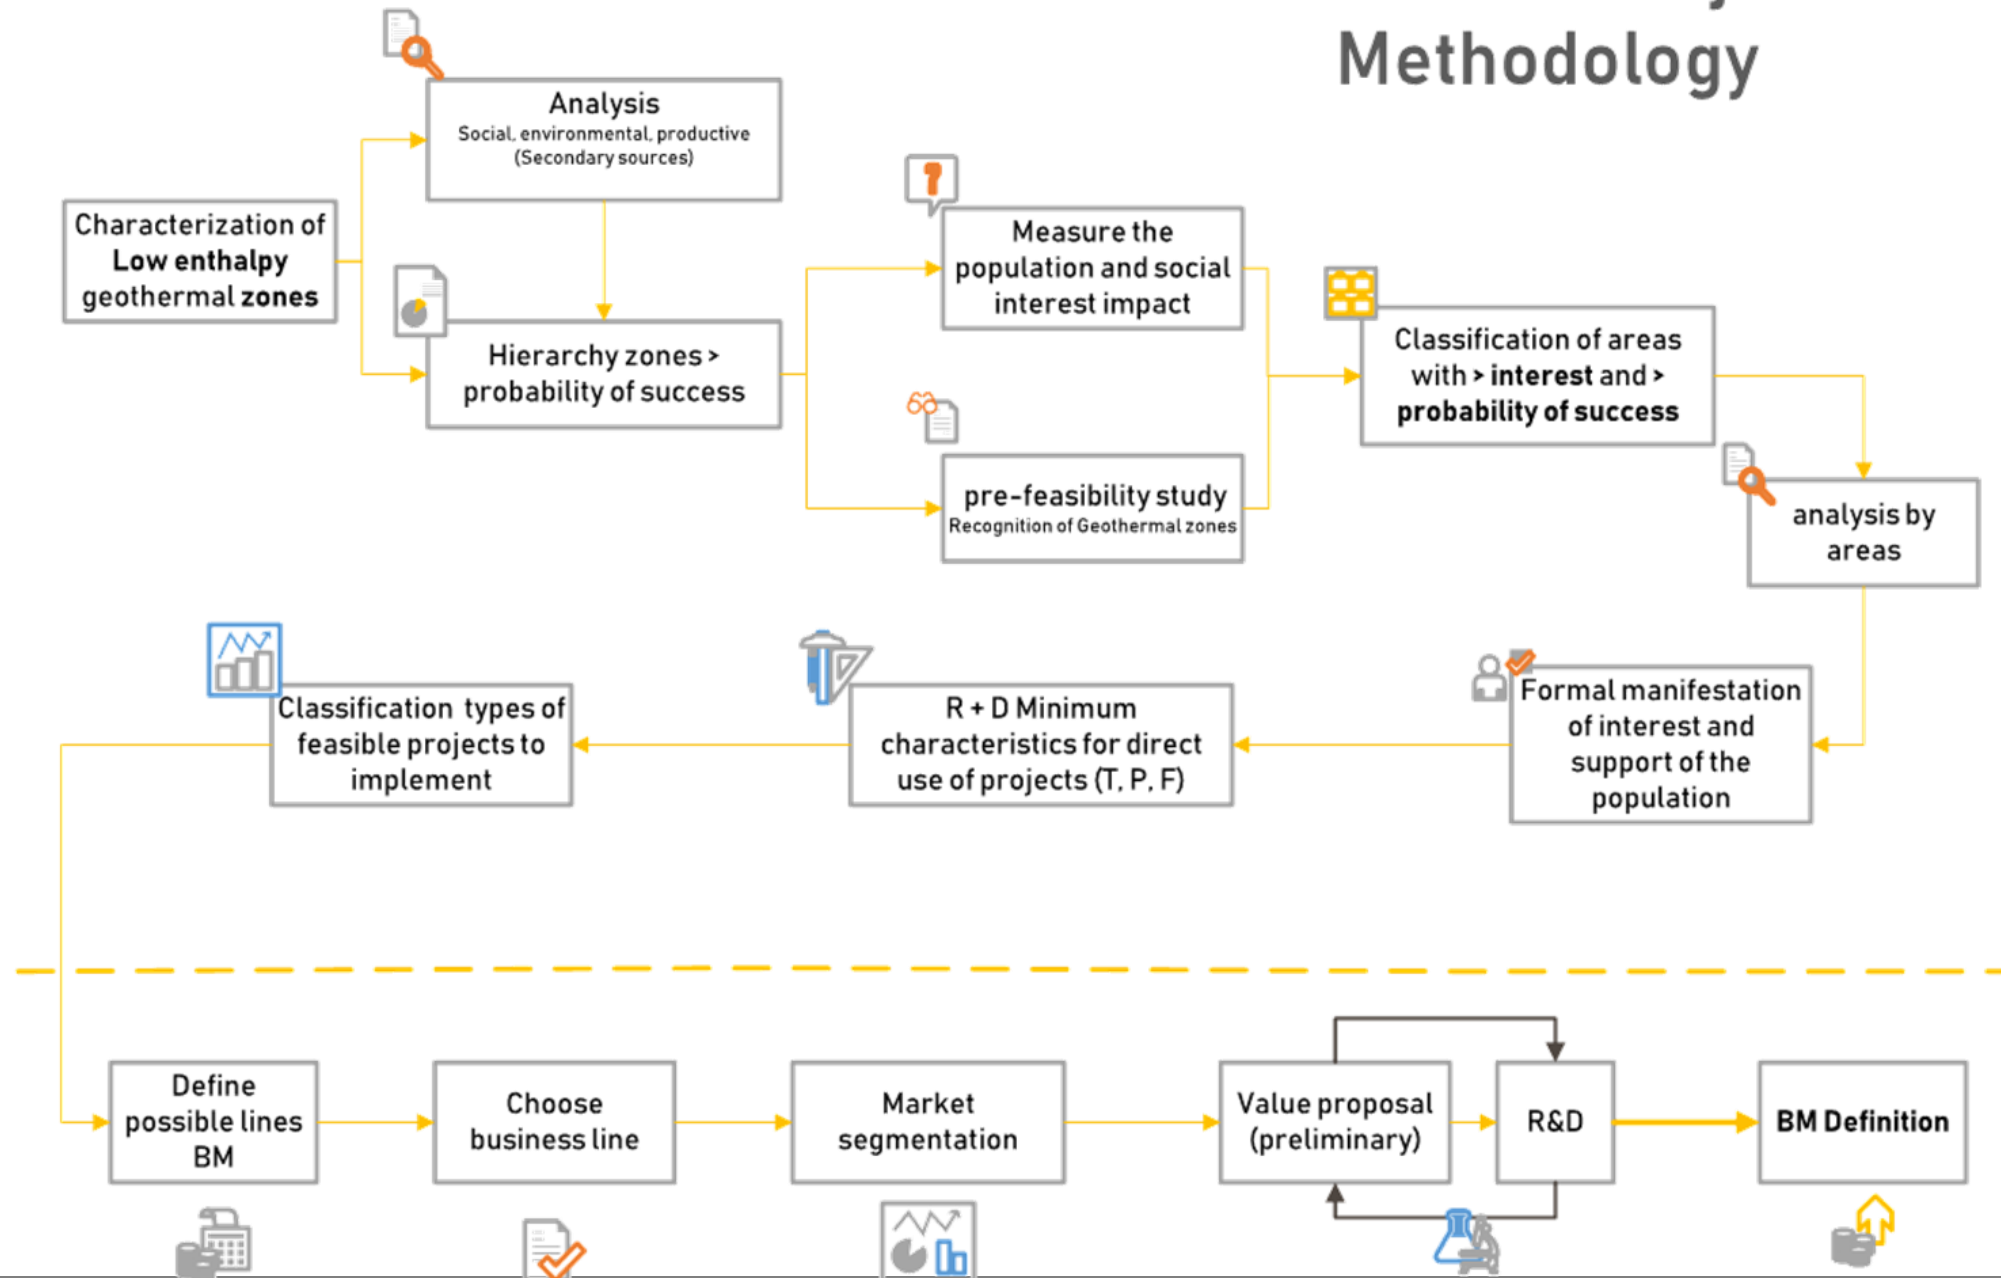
Methodology

Characterization of Low enthalpy geothermal zones

Analysis
Social, environmental, productive (Secondary sources)

Hierarchy zones > probability of success

Measure the population and social interest impact

pre-feasibility study
Recognition of Geothermal zones

Classification of areas with > interest and > probability of success

analysis by areas

Formal manifestation of interest and support of the population

R + D Minimum characteristics for direct use of projects (T, P, F)

Classification types of feasible projects to implement

Define possible lines BM

Choose business line

Market segmentation

Value proposal (preliminary)

R&D

BM Definition